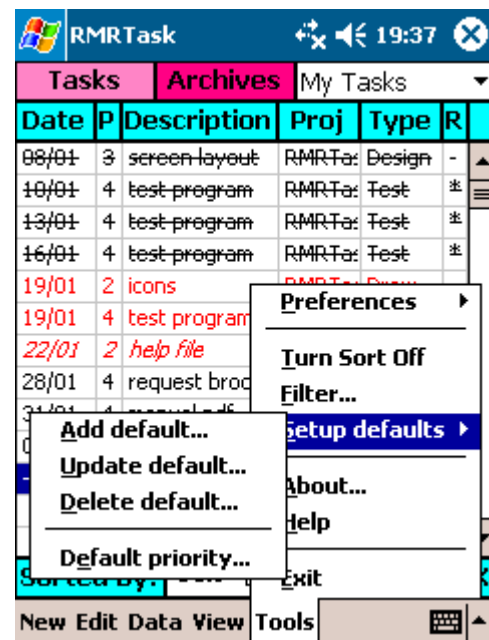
RMRTask 19:37

Tasks | Archives | My Tasks

| Date | P | Description | Proj | Type | R |
|---|---|---|---|---|---|
| 08/01 | 3 | screen layout | RMRTa: | Design | - |
| 10/01 | 4 | test program | RMRTa: | Test | * |
| 13/01 | 4 | test program | RMRTa: | Test | * |
| 16/01 | 4 | test program | RMRTa: | Test | * |
| 19/01 | 2 | icons | RMRTa: | Draw | |
| 19/01 | 4 | test program | | | |
| 22/01 | 2 | help file | | | |
| 28/01 | 4 | request broc | | | |
| 31/01 | 4 | manual pdf | | | |

Preferences
Turn Sort Off
Filter...
Setup defaults
About...
Help
Exit

Add default...
Update default...
Delete default...
Default priority...

Sorted By:

New Edit Data View Tools